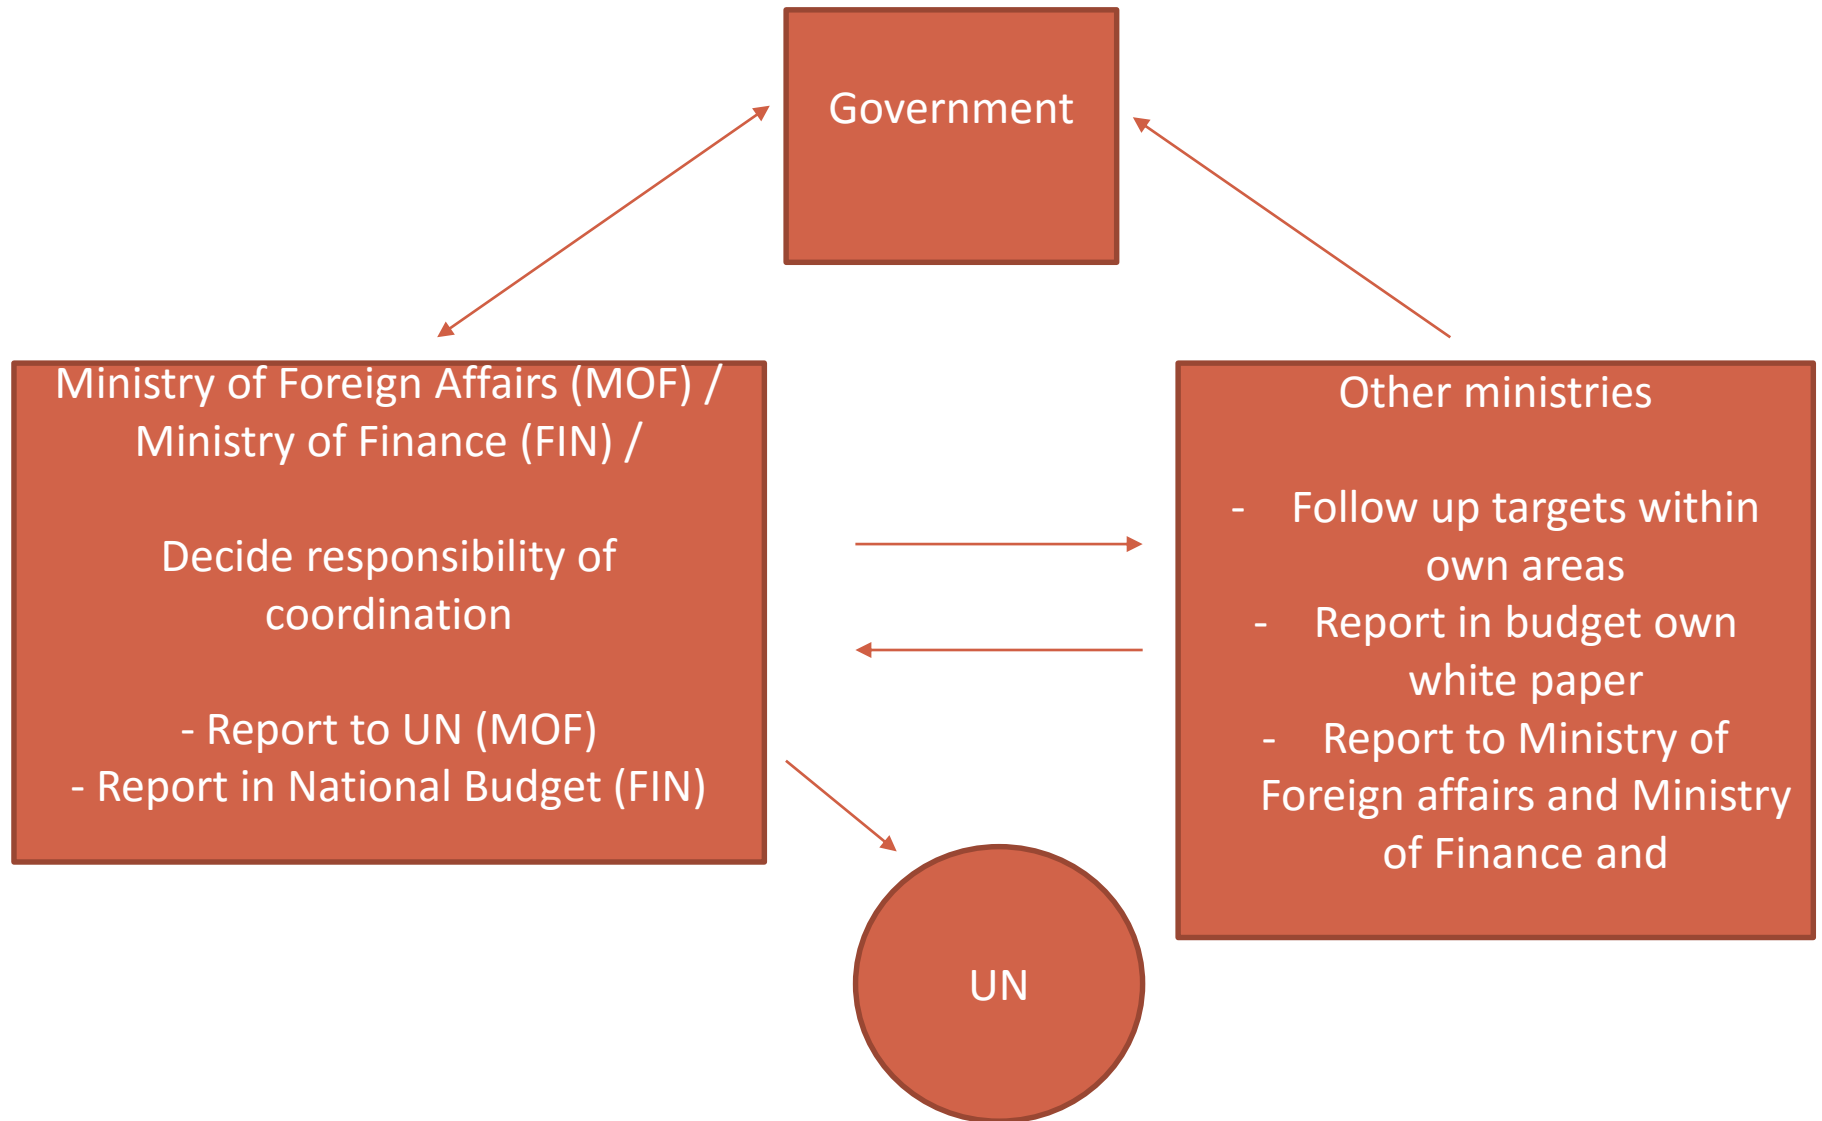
Government

Ministry of Foreign Affairs (MOF) / Ministry of Finance (FIN) /

Decide responsibility of coordination

- Report to UN (MOF)
- Report in National Budget (FIN)

Other ministries

- Follow up targets within own areas
- Report in budget own white paper
- Report to Ministry of Foreign affairs and Ministry of Finance and

UN